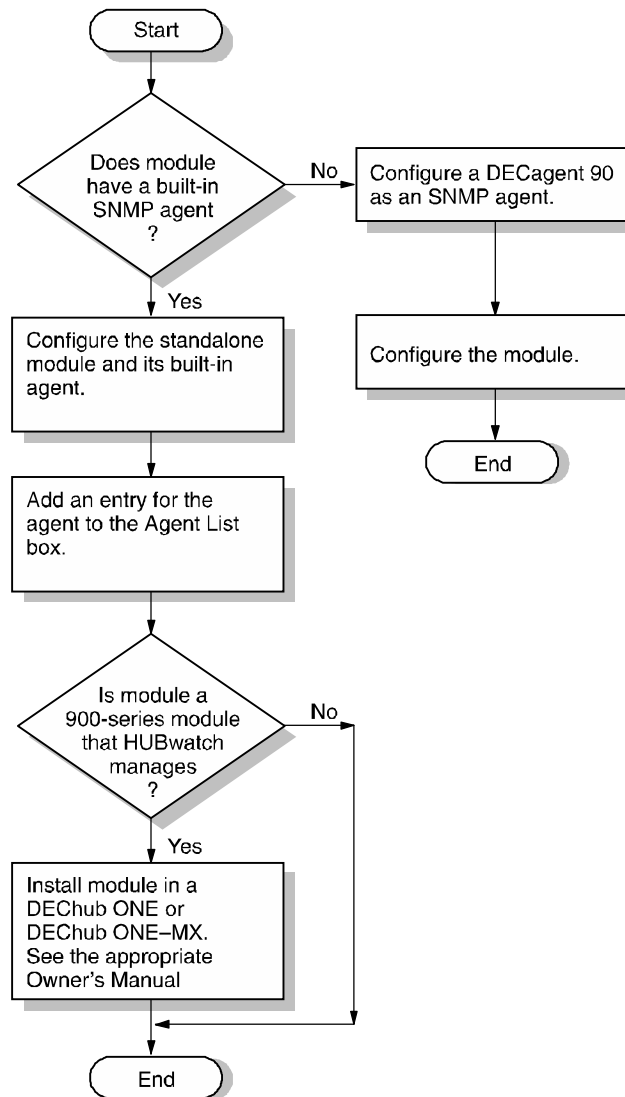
Start

Does module have a built-in SNMP agent ?

No

Configure a DECagent 90 as an SNMP agent.

Configure the module.

End

Yes

Configure the standalone module and its built-in agent.

Add an entry for the agent to the Agent List box.

Is module a 900-series module that HUBwatch manages ?

No

Yes

Install module in a DEChub ONE or DEChub ONE–MX. See the appropriate Owner's Manual

End